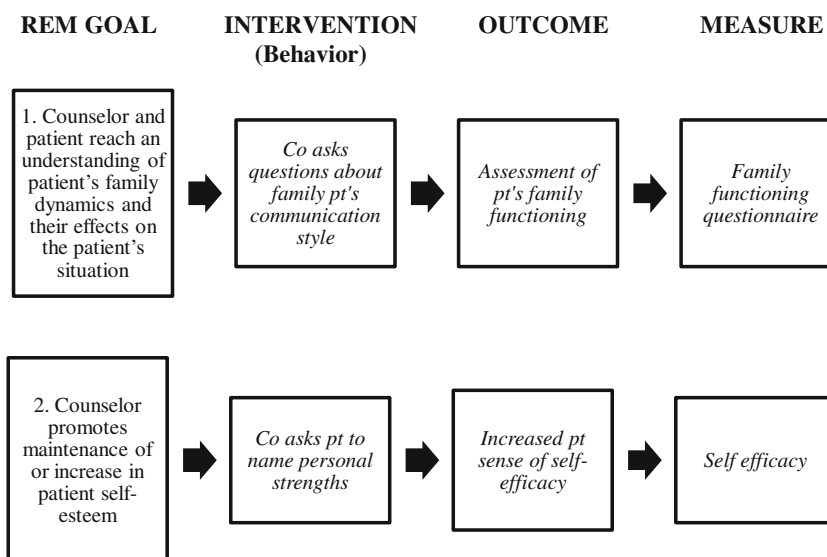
REM GOAL

INTERVENTION (Behavior)

OUTCOME

MEASURE

1. Counselor and patient reach an understanding of patient's family dynamics and their effects on the patient's situation

*Co asks questions about family pt's communication style*

*Assessment of pt's family functioning*

*Family functioning questionnaire*

2. Counselor promotes maintenance of or increase in patient self-esteem

*Co asks pt to name personal strengths*

*Increased pt sense of self-efficacy*

*Self efficacy*